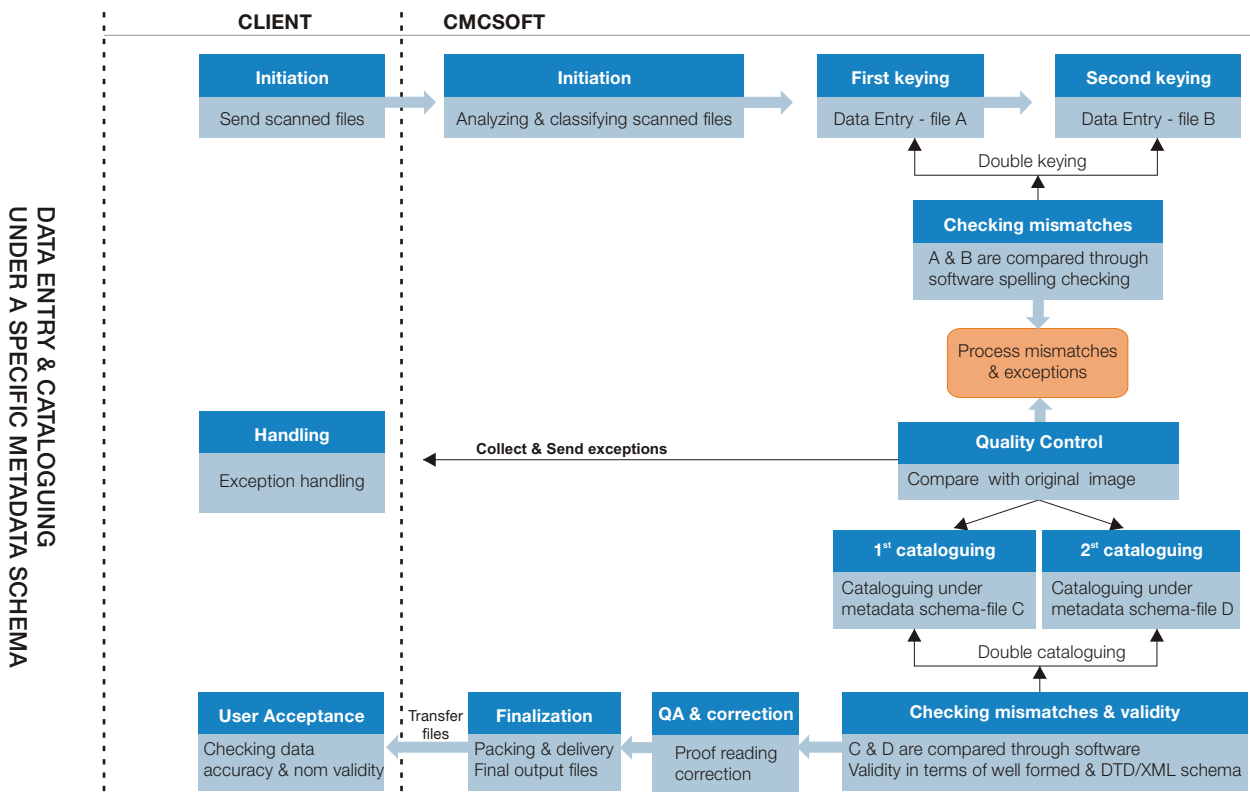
DATA ENTRY & CATALOGUING UNDER A SPECIFIC METADATA SCHEMA

CLIENT

CMCSOFT

Initiation
Send scanned files

Initiation
Analyzing & classifying scanned files

First keying
Data Entry - file A

Second keying
Data Entry - file B

Double keying

Checking mismatches
A & B are compared through software spelling checking

Process mismatches & exceptions

Handling
Exception handling

Collect & Send exceptions

Quality Control
Compare with original image

1st cataloguing
Cataloguing under metadata schema-file C

2st cataloguing
Cataloguing under metadata schema-file D

Double cataloguing

User Acceptance
Checking data accuracy & nom validity

Transfer files

Finalization
Packing & delivery
Final output files

QA & correction
Proof reading correction

Checking mismatches & validity
C & D are compared through software
Validity in terms of well formed & DTD/XML schema